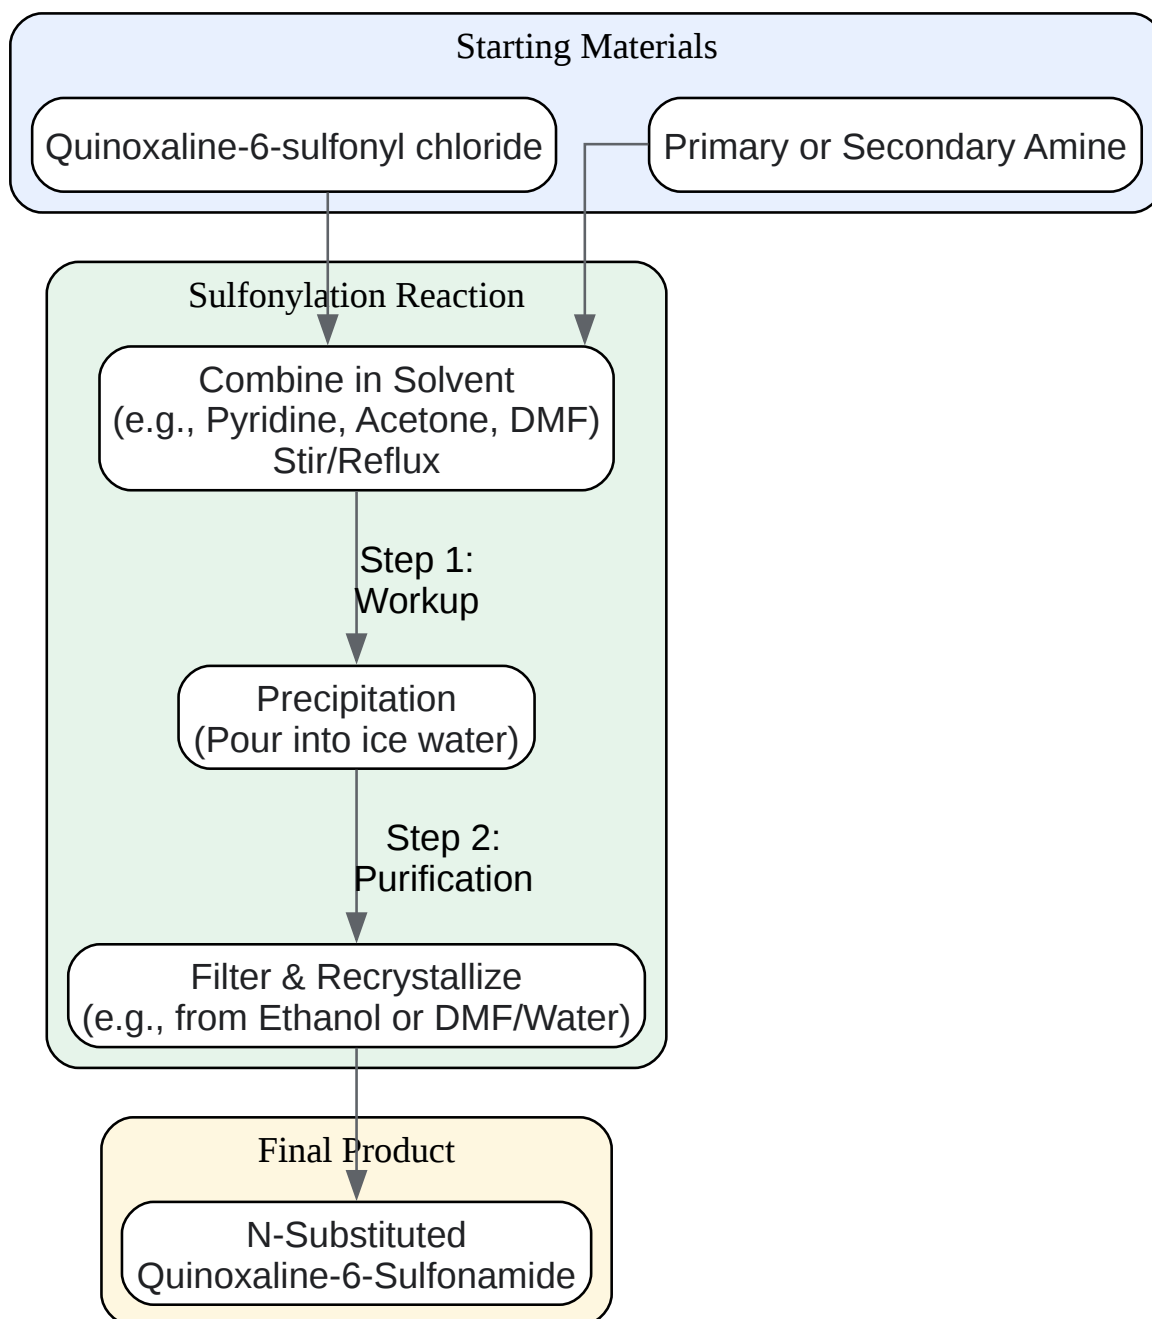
Starting Materials

Quinoxaline-6-sulfonyl chloride

Primary or Secondary Amine

Sulfonylation Reaction

Combine in Solvent
(e.g., Pyridine, Acetone, DMF)
Stir/Reflux

Step 1:
Workup

Precipitation
(Pour into ice water)

Step 2:
Purification

Filter & Recrystallize
(e.g., from Ethanol or DMF/Water)

Final Product

N-Substituted
Quinoxaline-6-Sulfonamide